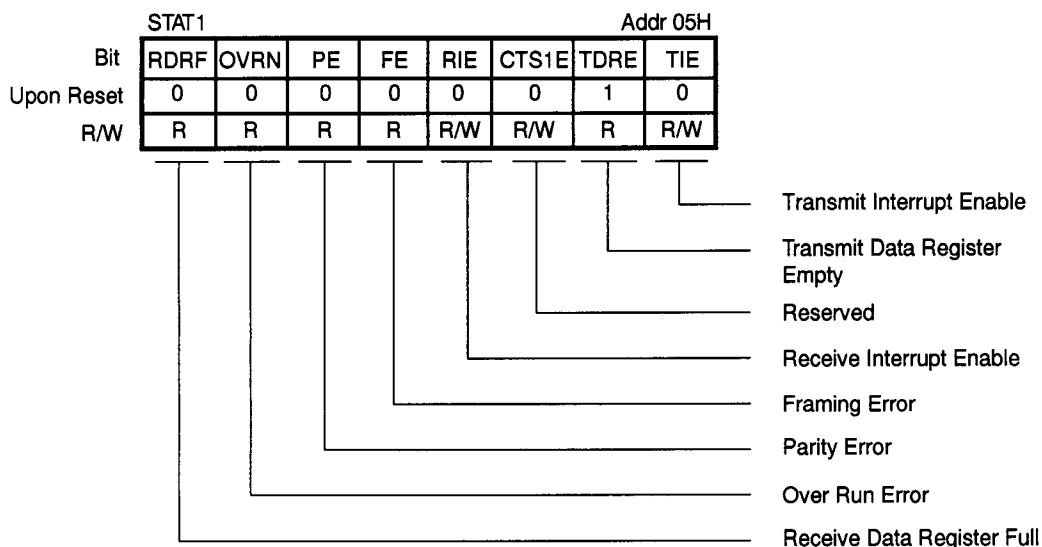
STAT1

Addr 05H

| Bit | RDRF | OVRN | PE | FE | RIE | CTS1E | TDRE | TIE |
|---|---|---|---|---|---|---|---|---|
| Upon Reset | 0 | 0 | 0 | 0 | 0 | 0 | 1 | 0 |
| R/W | R | R | R | R | R/W | R/W | R | R/W |

Transmit Interrupt Enable

Transmit Data Register Empty

Reserved

Receive Interrupt Enable

Framing Error

Parity Error

Over Run Error

Receive Data Register Full